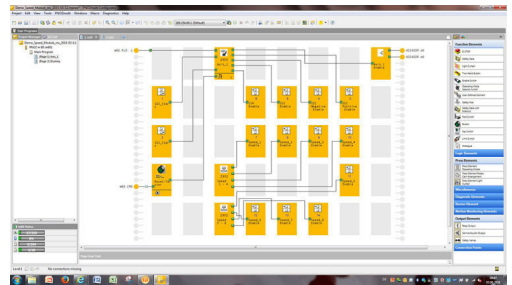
Project Edit View Tools PNOZmulti Windows Wizards Diagnostics Help

User Program

Project Manager

Logic

Function Elements

Logic Elements

Press Elements

Miscellaneous

Diagnostic Elements

Muting Elements

Monitoring Elements

Output Elements

Connection Points

No connection missing